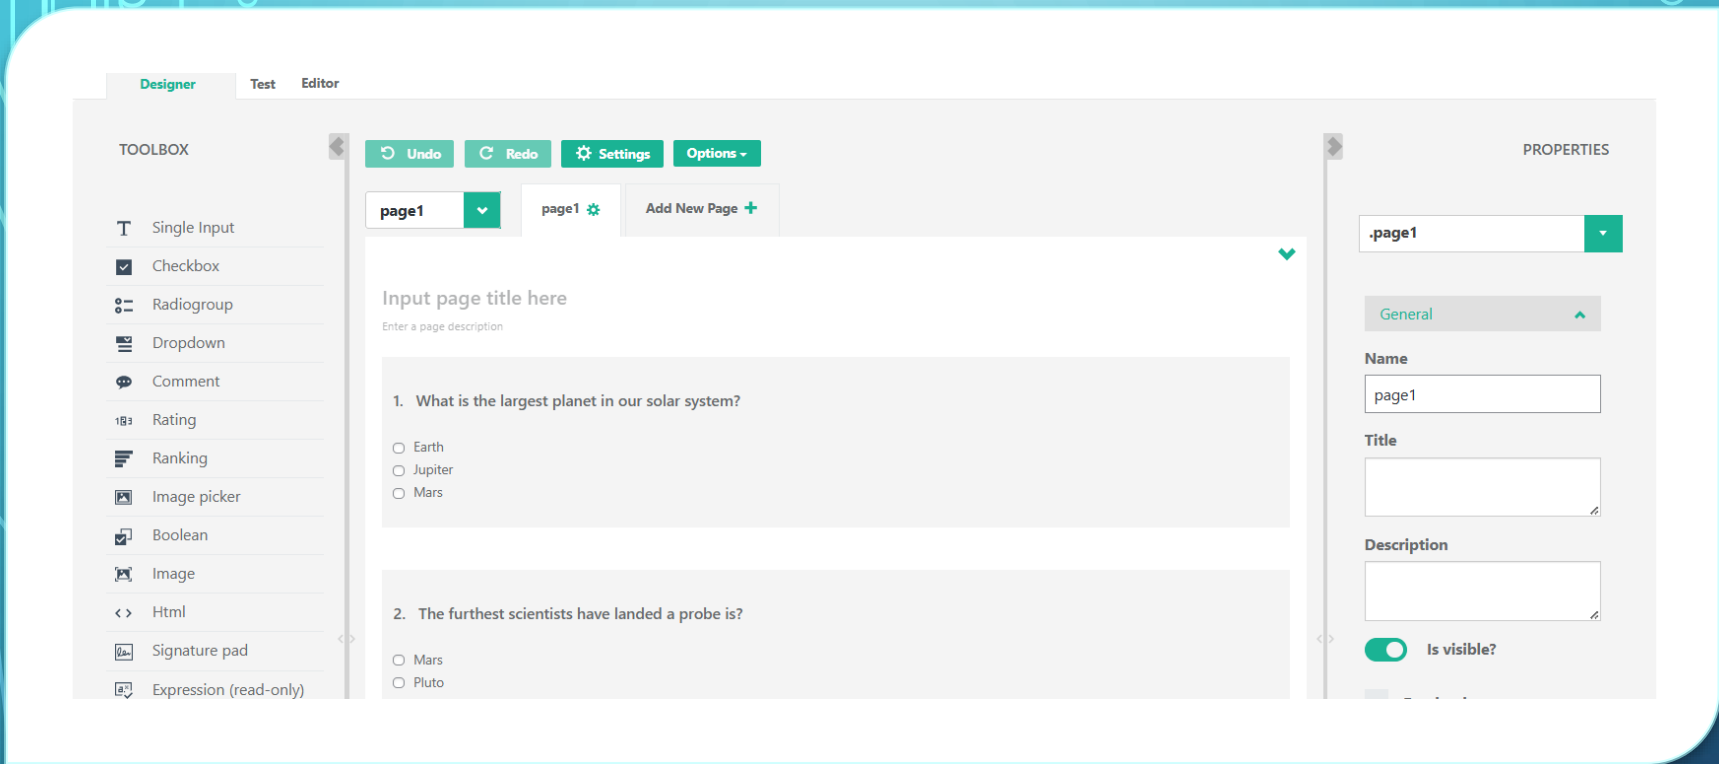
Designer Test Editor

TOOLBOX

Single Input
Checkbox
Radiogroup
Dropdown
Comment
Rating
Ranking
Image picker
Boolean
Image
Html
Signature pad
Expression (read-only)

Undo Redo Settings Options

page1

page1

Add New Page

Input page title here

Enter a page description

1. What is the largest planet in our solar system?

Earth
Jupiter
Mars

2. The furthest scientists have landed a probe is?

Mars
Pluto

PROPERTIES

page1

General

Name

page1

Title

Description

Is visible?